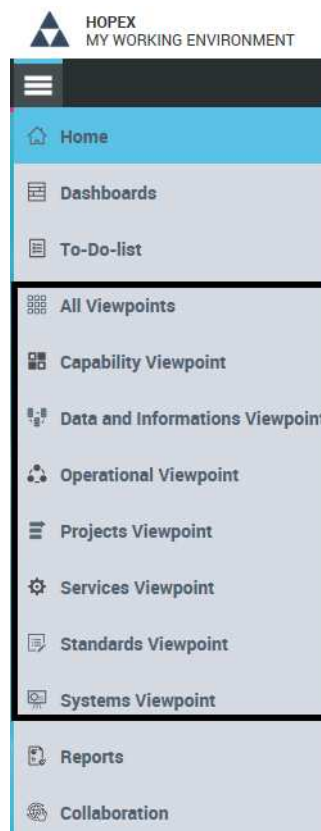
HOPEX
MY WORKING ENVIRONMENT

Home

Dashboards

To-Do-list

All Viewpoints

Capability Viewpoint

Data and Informations Viewpoint

Operational Viewpoint

Projects Viewpoint

Services Viewpoint

Standards Viewpoint

Systems Viewpoint

Reports

Collaboration